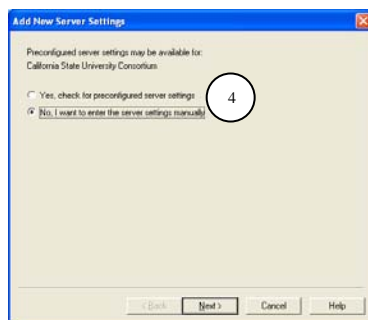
Add New Server Settings

Preconfigured server settings may be available for:
California State University Consortium

Yes, check for preconfigured server settings

No, I want to enter the server settings manually

4

< Back Next > Cancel Help